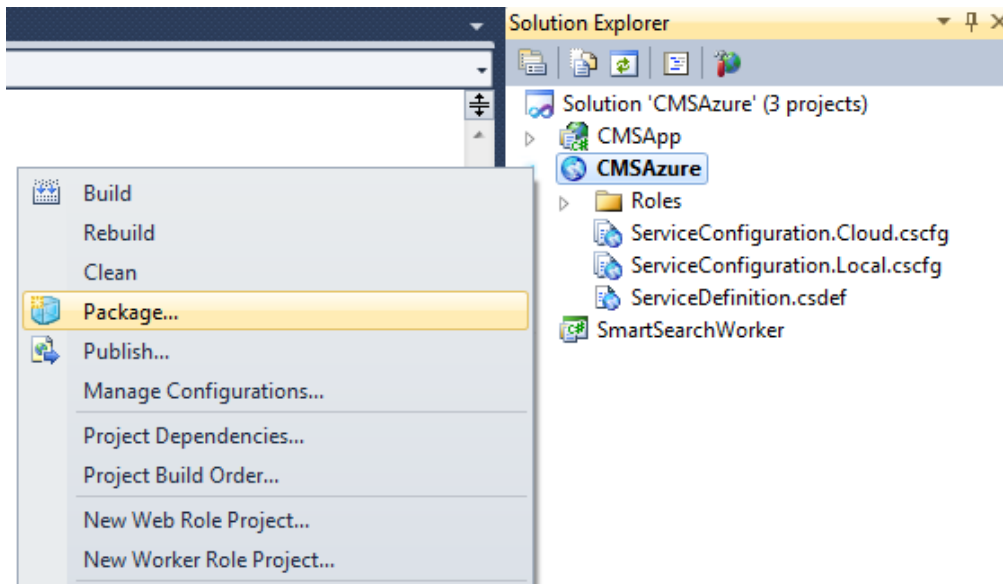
Build
Rebuild
Clean
Package...
Publish...
Manage Configurations...
Project Dependencies...
Project Build Order...
New Web Role Project...
New Worker Role Project...

Solution Explorer
Solution 'CMSAzure' (3 projects)
CMSApp
CMSAzure
Roles
ServiceConfiguration.Cloud.cscfg
ServiceConfiguration.Local.cscfg
ServiceDefinition.csdef
SmartSearchWorker